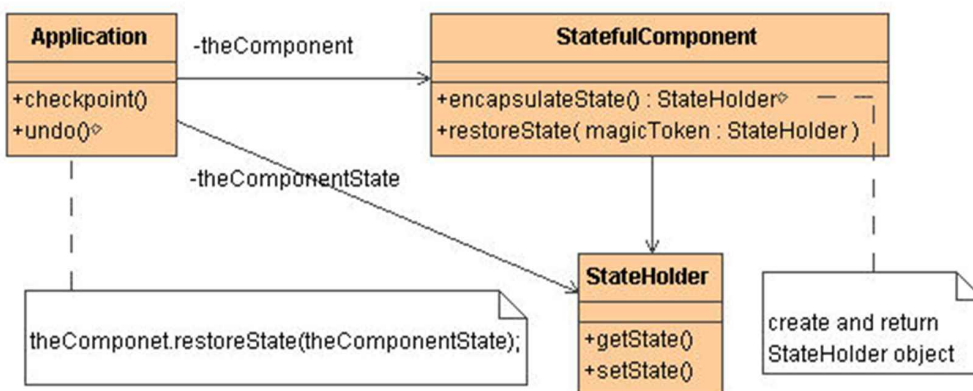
Application

+checkpoint()
+undo()

-theComponent

StatefulComponent

+encapsulateState() : StateHolder
+restoreState( magicToken : StateHolder )

-theComponentState

StateHolder

+getState()
+setState()

theComponet.restoreState(theComponentState);

create and return StateHolder object